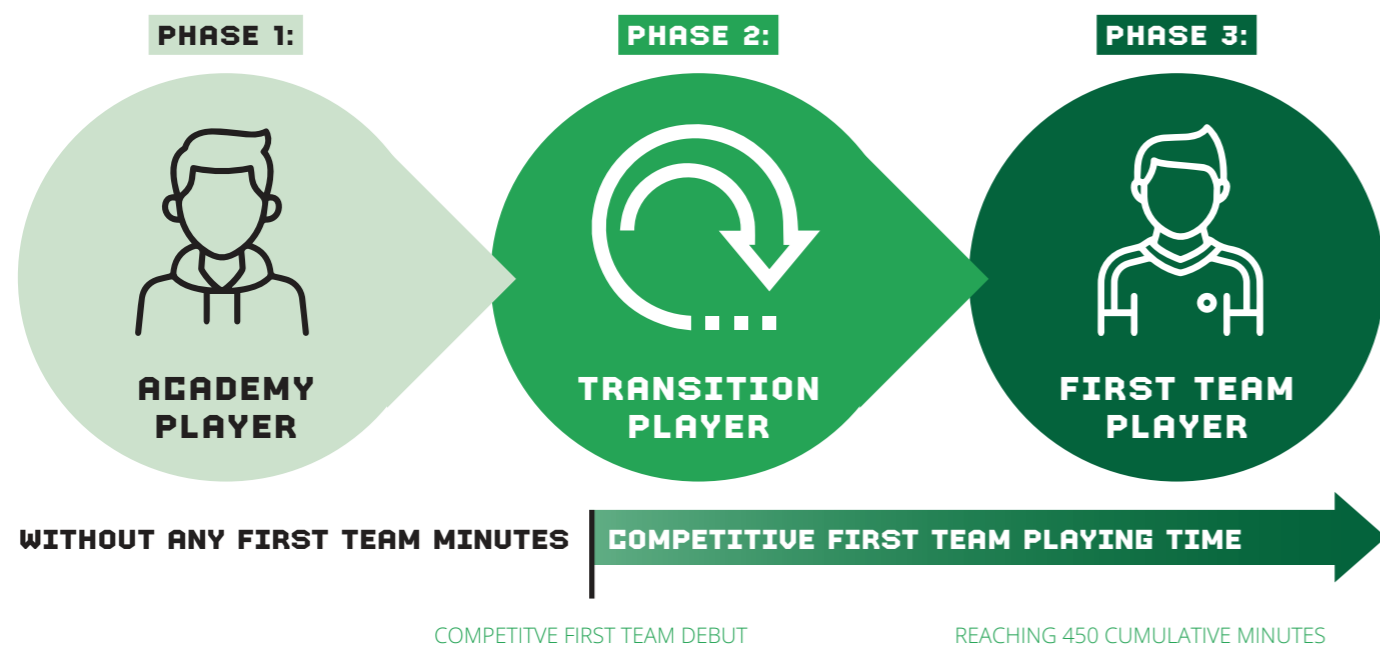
PHASE 1:

PHASE 2:

PHASE 3:

ACADEMY PLAYER

TRANSITION PLAYER

FIRST TEAM PLAYER

WITHOUT ANY FIRST TEAM MINUTES

COMPETITIVE FIRST TEAM PLAYING TIME

COMPETITVE FIRST TEAM DEBUT

REACHING 450 CUMULATIVE MINUTES